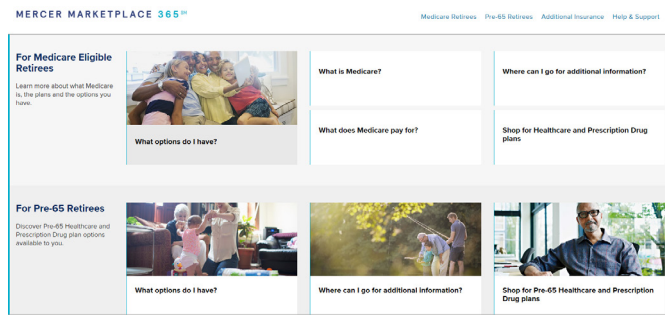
MERCER MARKETPLACE 365$^{SM}$

Medicare Retirees Pre-65 Retirees Additional Insurance Help & Support

For Medicare Eligible Retirees

Learn more about what Medicare is, the plans and the options you have.

What options do I have?

What is Medicare?

What does Medicare pay for?

Where can I go for additional information?

Shop for Healthcare and Prescription Drug plans

For Pre-65 Retirees

Discover Pre-65 Healthcare and Prescription Drug plan options available to you.

What options do I have?

Where can I go for additional information?

Shop for Pre-65 Healthcare and Prescription Drug plans